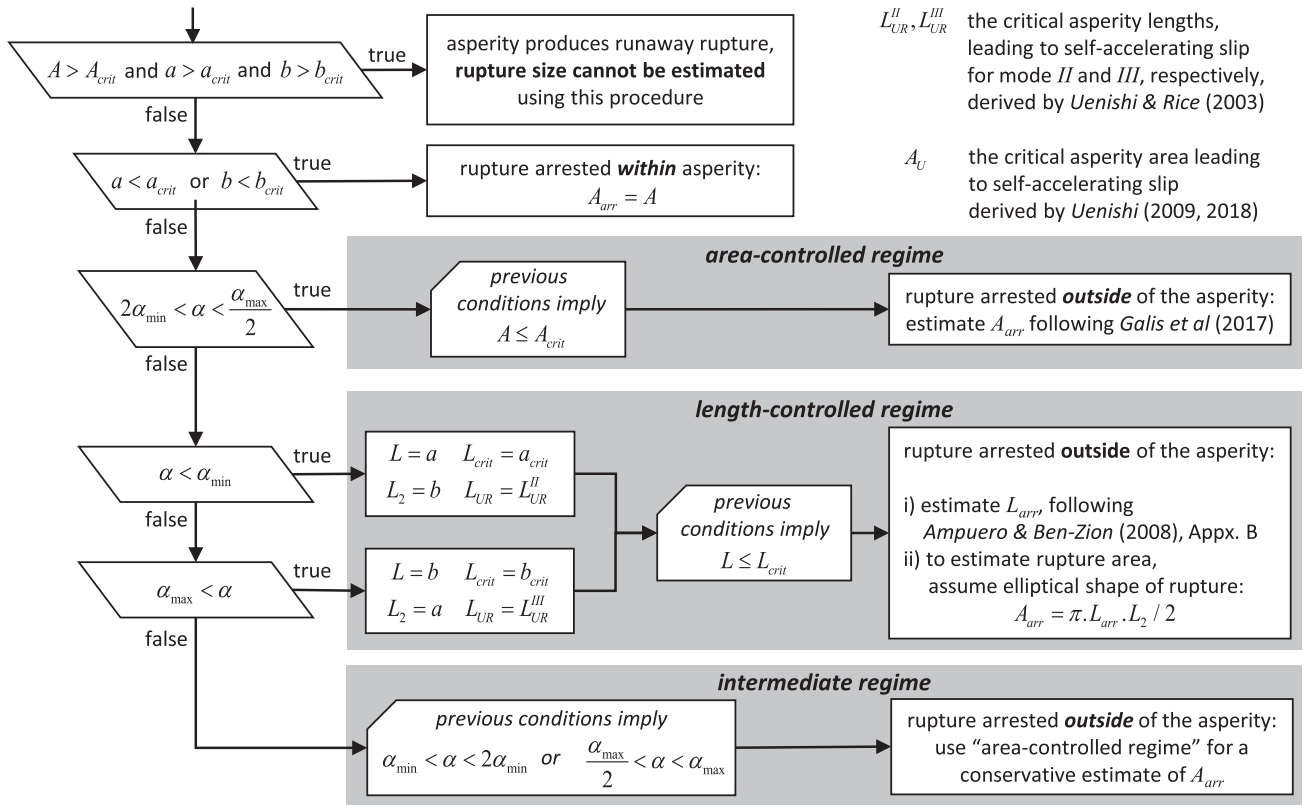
$A > A_{crit}$ and $a > a_{crit}$ and $b > b_{crit}$

true

asperity produces runaway rupture, **rupture size cannot be estimated** using this procedure

$L_{UR}^{II}, L_{UR}^{III}$ the critical asperity lengths, leading to self-accelerating slip for mode $II$ and $III$, respectively, derived by *Uenishi & Rice* (2003)

false

$a < a_{crit}$ or $b < b_{crit}$

true

rupture arrested ***within*** asperity: $A_{arr} = A$

$A_U$ the critical asperity area leading to self-accelerating slip derived by *Uenishi* (2009, 2018)

false

***area-controlled regime***

$2\alpha_{\min} < \alpha < \frac{\alpha_{\max}}{2}$

true

*previous conditions imply* $A \leq A_{crit}$

rupture arrested ***outside*** of the asperity: estimate $A_{arr}$ following *Galis et al* (2017)

false

***length-controlled regime***

$\alpha < \alpha_{\min}$

true

$L = a$ $L_{crit} = a_{crit}$
$L_2 = b$ $L_{UR} = L_{UR}^{II}$

false

$\alpha_{\max} < \alpha$

true

$L = b$ $L_{crit} = b_{crit}$
$L_2 = a$ $L_{UR} = L_{UR}^{III}$

*previous conditions imply* $L \leq L_{crit}$

rupture arrested **outside** of the asperity:

i) estimate $L_{arr}$, following *Ampuero & Ben-Zion* (2008), Appx. B
ii) to estimate rupture area, assume elliptical shape of rupture: $A_{arr} = \pi . L_{arr} . L_2 / 2$

false

***intermediate regime***

*previous conditions imply*
$\alpha_{\min} < \alpha < 2\alpha_{\min}$ *or* $\frac{\alpha_{\max}}{2} < \alpha < \alpha_{\max}$

rupture arrested ***outside*** of the asperity: use "area-controlled regime" for a conservative estimate of $A_{arr}$